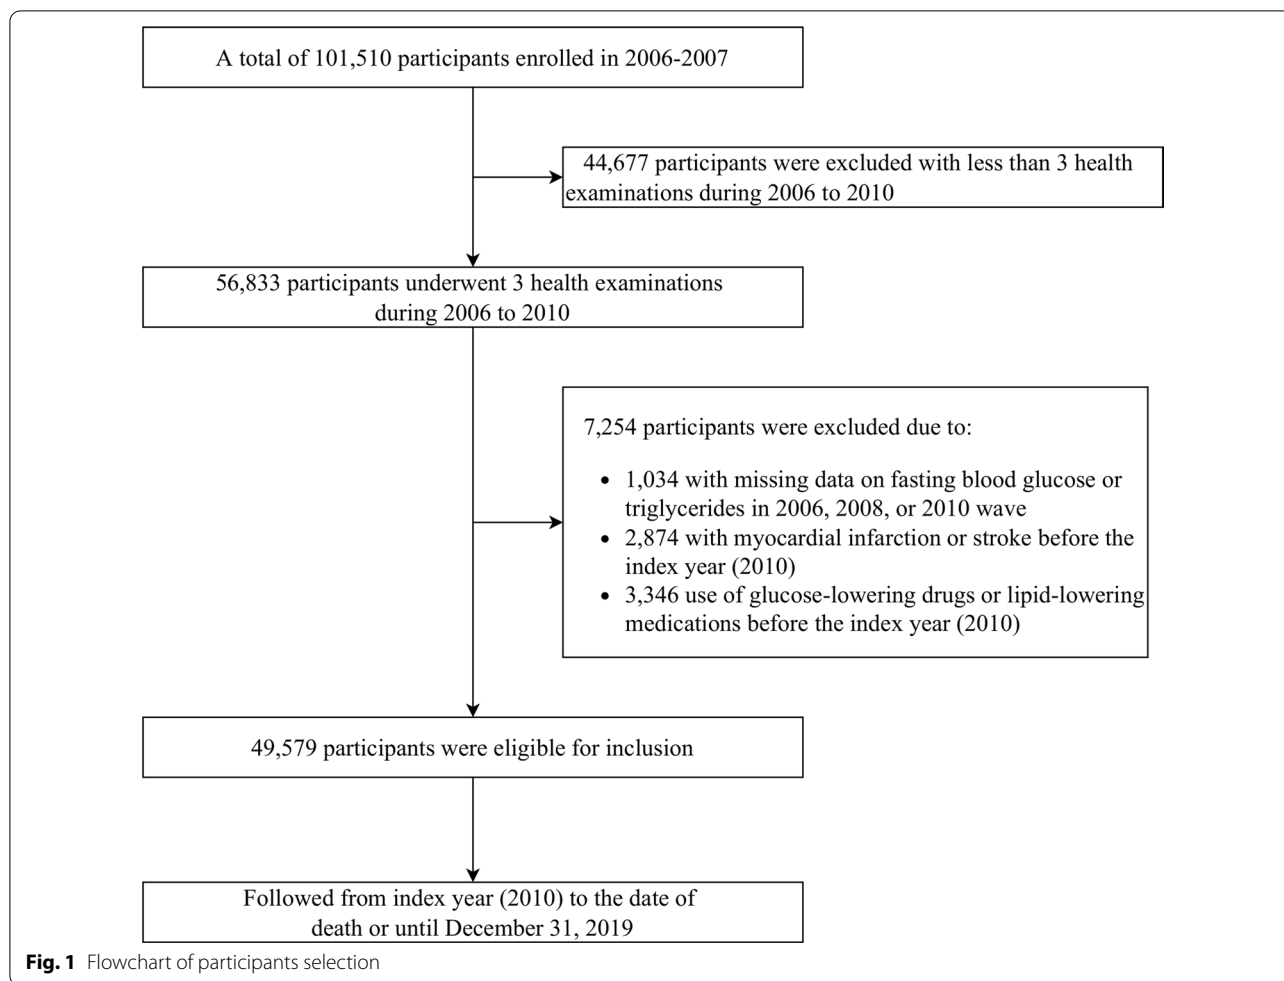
A total of 101,510 participants enrolled in 2006-2007

44,677 participants were excluded with less than 3 health examinations during 2006 to 2010

56,833 participants underwent 3 health examinations during 2006 to 2010

7,254 participants were excluded due to:

- 1,034 with missing data on fasting blood glucose or triglycerides in 2006, 2008, or 2010 wave
- 2,874 with myocardial infarction or stroke before the index year (2010)
- 3,346 use of glucose-lowering drugs or lipid-lowering medications before the index year (2010)

49,579 participants were eligible for inclusion

Followed from index year (2010) to the date of death or until December 31, 2019

Fig. 1 Flowchart of participants selection